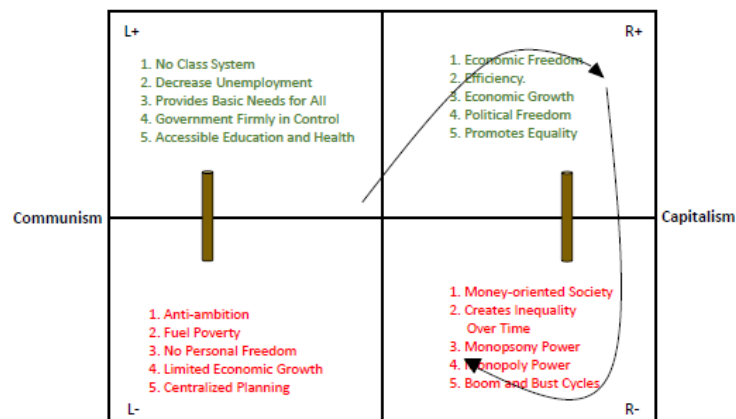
L+

1. No Class System
2. Decrease Unemployment
3. Provides Basic Needs for All
4. Government Firmly in Control
5. Accessible Education and Health

R+

1. Economic Freedom
2. Efficiency.
3. Economic Growth
4. Political Freedom
5. Promotes Equality

Communism

Capitalism

1. Anti-ambition
2. Fuel Poverty
3. No Personal Freedom
4. Limited Economic Growth
5. Centralized Planning

L-

1. Money-oriented Society
2. Creates Inequality Over Time
3. Monopsony Power
4. Monopoly Power
5. Boom and Bust Cycles

R-